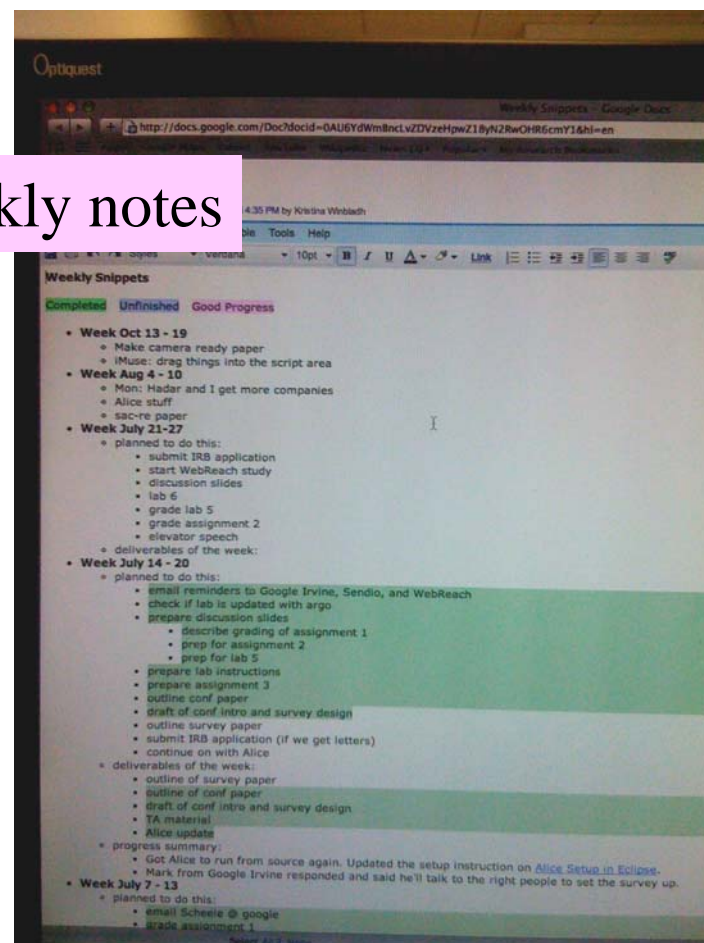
Optiquest

Weekly Snippets - Google Docs

http://docs.google.com/Doc?docid=0AU6YdWm8ncLvZDVzeHpwZ18yN2RwOHR6cmY1&hl=en

kly notes

4:35 PM by Kristina Winbladh

Tools Help

Styles Verdana 10pt B I U A Link

Weekly Snippets

Completed Unfinished Good Progress

- Week Oct 13 - 19
  - Make camera ready paper
  - iMuse: drag things into the script area
- Week Aug 4 - 10
  - Mon: Hadar and I get more companies
  - Alice stuff
  - sac-re paper
- Week July 21-27
  - planned to do this:
    - submit IRB application
    - start WebReach study
    - discussion slides
    - lab 6
    - grade lab 5
    - grade assignment 2
    - elevator speech
  - deliverables of the week:
- Week July 14 - 20
  - planned to do this:
    - email reminders to Google Irvine, Sendio, and WebReach
    - check if lab is updated with argo
    - prepare discussion slides
      - describe grading of assignment 1
      - prep for assignment 2
      - prep for lab 5
    - prepare lab instructions
    - prepare assignment 3
    - outline conf paper
    - draft of conf intro and survey design
    - outline survey paper
    - submit IRB application (if we get letters)
    - continue on with Alice
  - deliverables of the week:
    - outline of survey paper
    - outline of conf paper
    - draft of conf intro and survey design
    - TA material
    - Alice update
  - progress summary:
    - Got Alice to run from source again. Updated the setup instruction on Alice Setup in Eclipse.
    - Mark from Google Irvine responded and said he'll talk to the right people to set the survey up.
- Week July 7 - 13
  - planned to do this:
    - email Scheele @ google
    - grade assignment 1

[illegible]